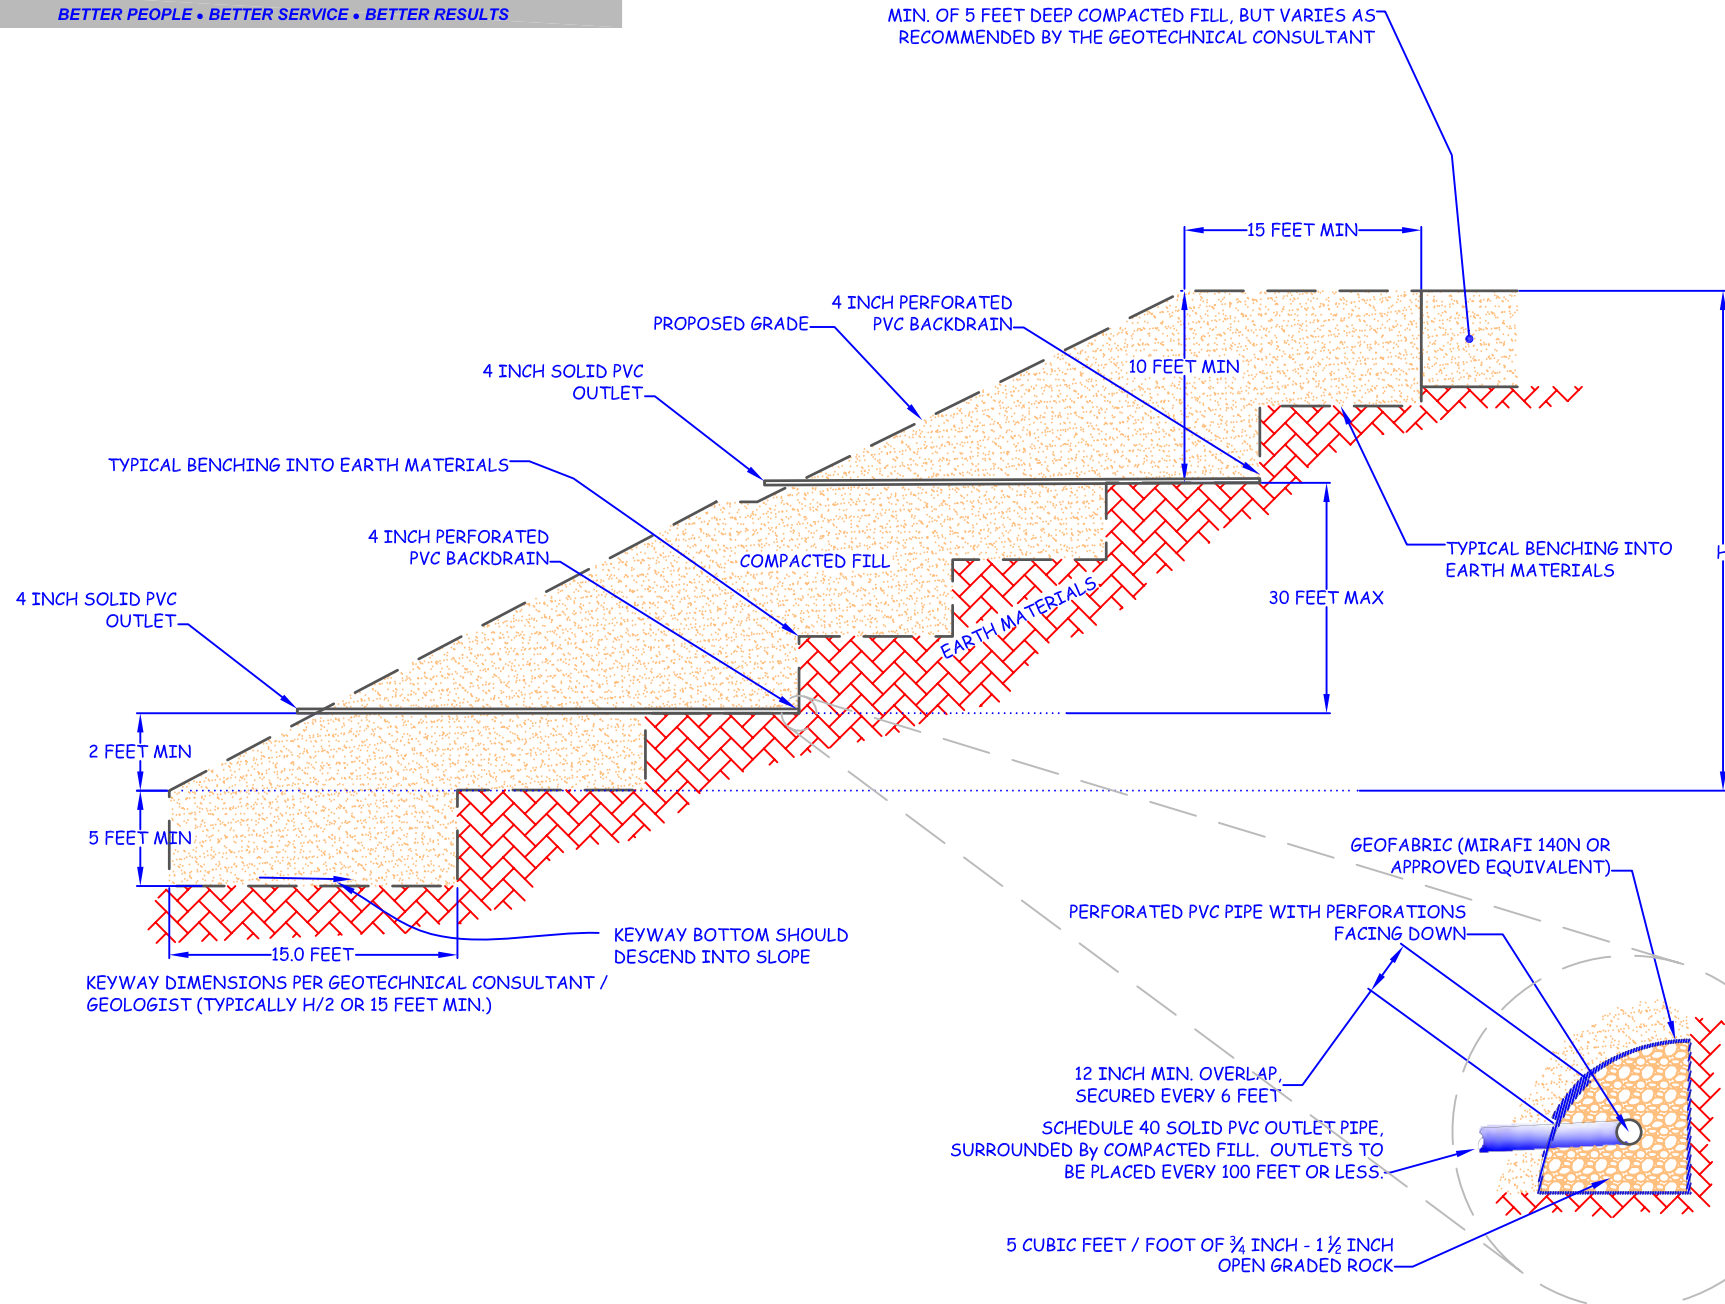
BETTER PEOPLE • BETTER SERVICE • BETTER RESULTS

MIN. OF 5 FEET DEEP COMPACTED FILL, BUT VARIES AS RECOMMENDED BY THE GEOTECHNICAL CONSULTANT

15 FEET MIN

4 INCH PERFORATED PVC BACKDRAIN

PROPOSED GRADE

10 FEET MIN

4 INCH SOLID PVC OUTLET

TYPICAL BENCHING INTO EARTH MATERIALS

TYPICAL BENCHING INTO EARTH MATERIALS

4 INCH PERFORATED PVC BACKDRAIN

COMPACTED FILL

EARTH MATERIALS

30 FEET MAX

4 INCH SOLID PVC OUTLET

H

2 FEET MIN

5 FEET MIN

GEOFABRIC (MIRAFI 140N OR APPROVED EQUIVALENT)

PERFORATED PVC PIPE WITH PERFORATIONS FACING DOWN

15.0 FEET

KEYWAY BOTTOM SHOULD DESCEND INTO SLOPE

KEYWAY DIMENSIONS PER GEOTECHNICAL CONSULTANT / GEOLOGIST (TYPICALLY H/2 OR 15 FEET MIN.)

12 INCH MIN. OVERLAP, SECURED EVERY 6 FEET

SCHEDULE 40 SOLID PVC OUTLET PIPE, SURROUNDED By COMPACTED FILL. OUTLETS TO BE PLACED EVERY 100 FEET OR LESS.

5 CUBIC FEET / FOOT OF $\frac{3}{4}$ INCH - 1 $\frac{1}{2}$ INCH OPEN GRADED ROCK